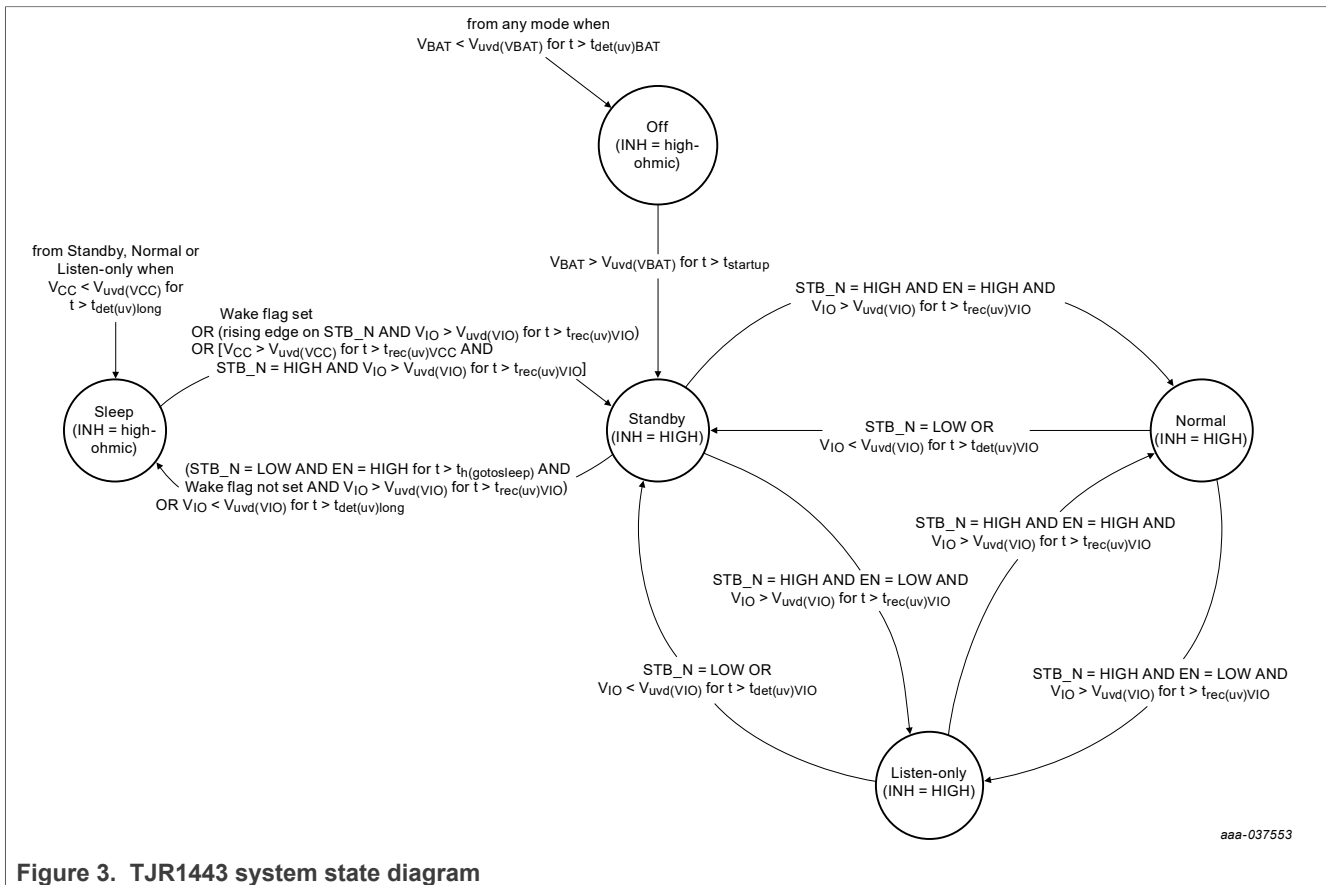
from any mode when $V_{BAT} < V_{uvd(VBAT)}$ for $t > t_{det(uv)BAT}$

Off (INH = high-ohmic)

$V_{BAT} > V_{uvd(VBAT)}$ for $t > t_{startup}$

from Standby, Normal or Listen-only when $V_{CC} < V_{uvd(VCC)}$ for $t > t_{det(uv)long}$

Wake flag set OR (rising edge on STB_N AND $V_{IO} > V_{uvd(VIO)}$ for $t > t_{rec(uv)VIO}$) OR [$V_{CC} > V_{uvd(VCC)}$ for $t > t_{rec(uv)VCC}$ AND STB_N = HIGH AND $V_{IO} > V_{uvd(VIO)}$ for $t > t_{rec(uv)VIO}$]

STB_N = HIGH AND EN = HIGH AND $V_{IO} > V_{uvd(VIO)}$ for $t > t_{rec(uv)VIO}$

Sleep (INH = high-ohmic)

Standby (INH = HIGH)

STB_N = LOW OR $V_{IO} < V_{uvd(VIO)}$ for $t > t_{det(uv)VIO}$

Normal (INH = HIGH)

(STB_N = LOW AND EN = HIGH for $t > t_{h(gotosleep)}$ AND Wake flag not set AND $V_{IO} > V_{uvd(VIO)}$ for $t > t_{rec(uv)VIO}$) OR $V_{IO} < V_{uvd(VIO)}$ for $t > t_{det(uv)long}$

STB_N = HIGH AND EN = HIGH AND $V_{IO} > V_{uvd(VIO)}$ for $t > t_{rec(uv)VIO}$

STB_N = HIGH AND EN = LOW AND $V_{IO} > V_{uvd(VIO)}$ for $t > t_{rec(uv)VIO}$

STB_N = LOW OR $V_{IO} < V_{uvd(VIO)}$ for $t > t_{det(uv)VIO}$

STB_N = HIGH AND EN = LOW AND $V_{IO} > V_{uvd(VIO)}$ for $t > t_{rec(uv)VIO}$

Listen-only (INH = HIGH)

aaa-037553

Figure 3. TJR1443 system state diagram